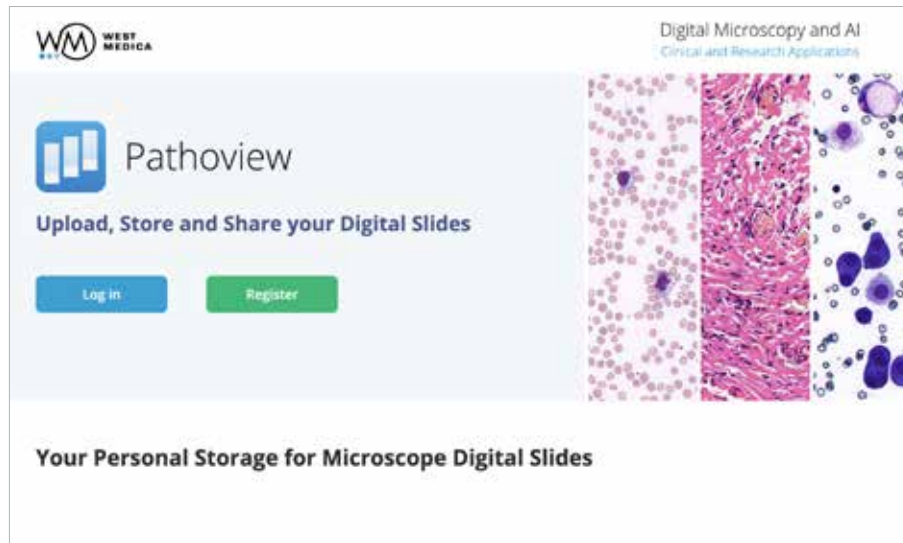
WM WEST MEDICA

Digital Microscopy and AI
Clinical and Research Applications

Pathoview

Upload, Store and Share your Digital Slides

Log in

Register

Your Personal Storage for Microscope Digital Slides